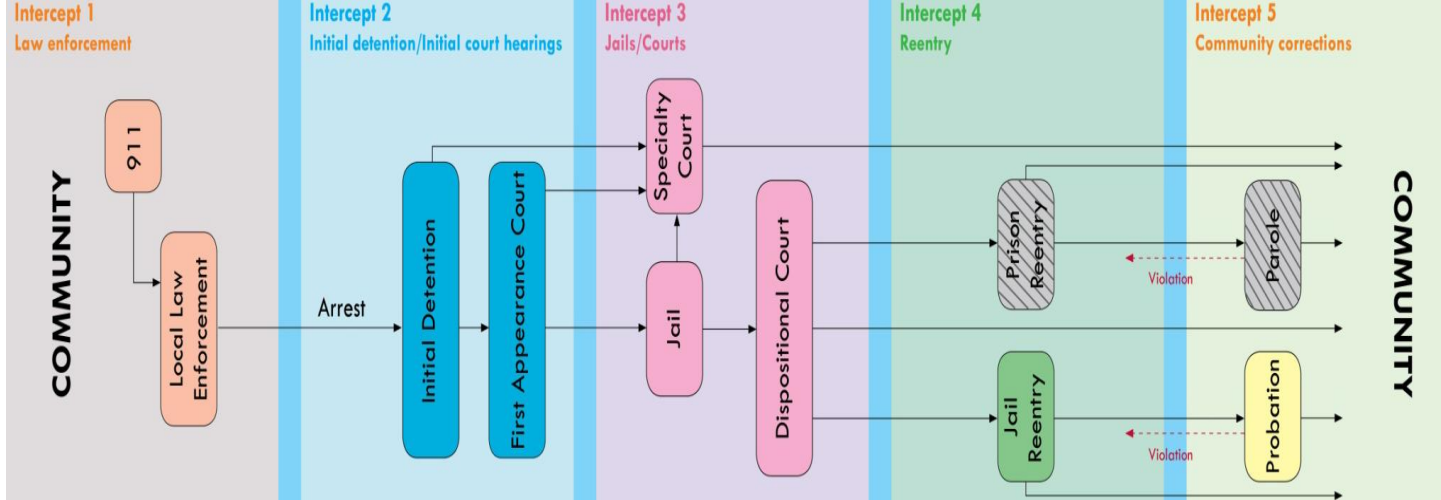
Intercept 1
Law enforcement

Intercept 2
Initial detention/Initial court hearings

Intercept 3
Jails/Courts

Intercept 4
Reentry

Intercept 5
Community corrections

COMMUNITY

911

Local Law Enforcement

Arrest

Initial Detention

First Appearance Court

Specialty Court

Jail

Dispositional Court

Prison Reentry

Jail Reentry

Violation

Parole

Violation

Probation

COMMUNITY